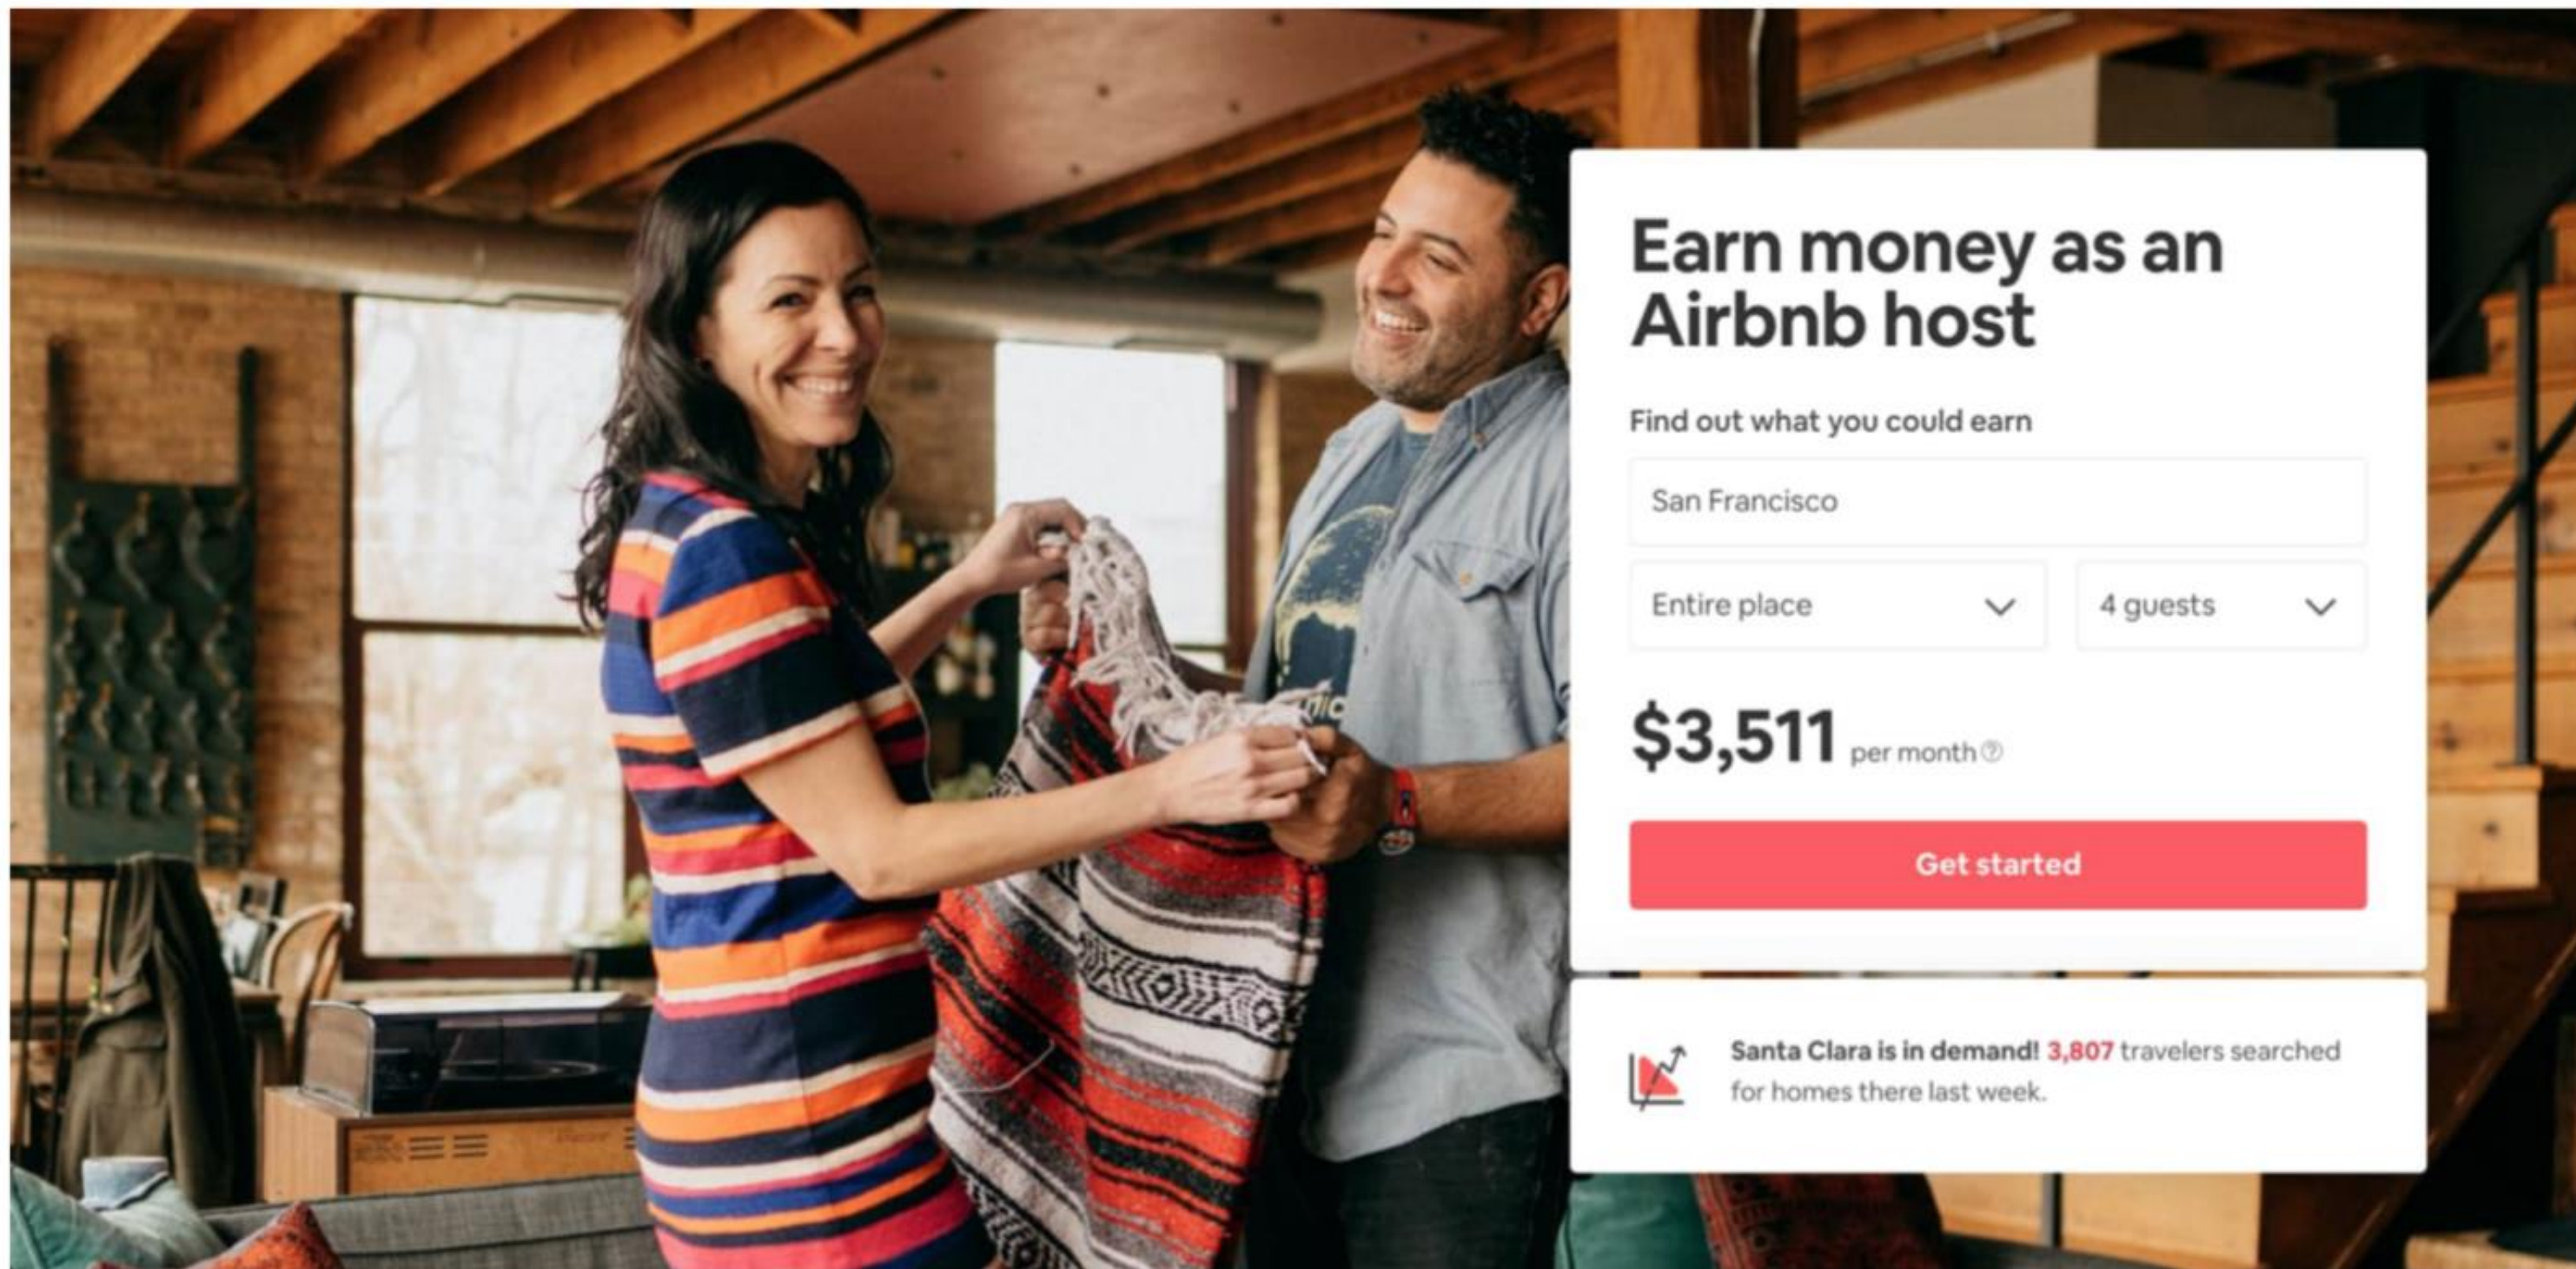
Earn money as an Airbnb host

Find out what you could earn

San Francisco

Entire place

4 guests

$3,511 per month

Get started

Santa Clara is in demand! 3,807 travelers searched for homes there last week.